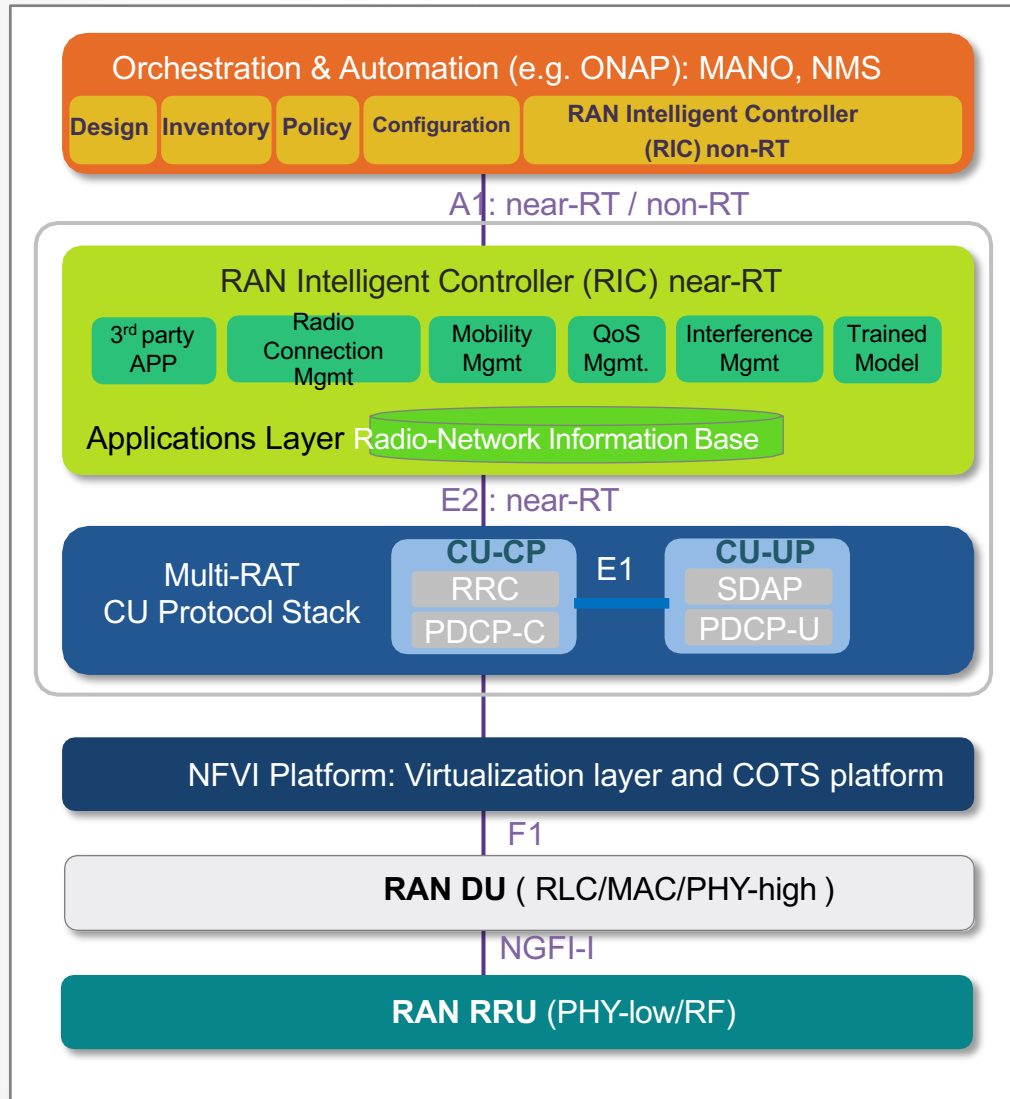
Orchestration & Automation (e.g. ONAP): MANO, NMS

Design | Inventory | Policy | Configuration | RAN Intelligent Controller (RIC) non-RT

A1: near-RT / non-RT

RAN Intelligent Controller (RIC) near-RT

3$^{rd}$ party APP | Radio Connection Mgmt | Mobility Mgmt | QoS Mgmt. | Interference Mgmt | Trained Model

Applications Layer Radio-Network Information Base

E2: near-RT

Multi-RAT CU Protocol Stack

CU-CP
RRC
PDCP-C

E1

CU-UP
SDAP
PDCP-U

NFVI Platform: Virtualization layer and COTS platform

F1

RAN DU ( RLC/MAC/PHY-high )

NGFI-I

RAN RRU (PHY-low/RF)